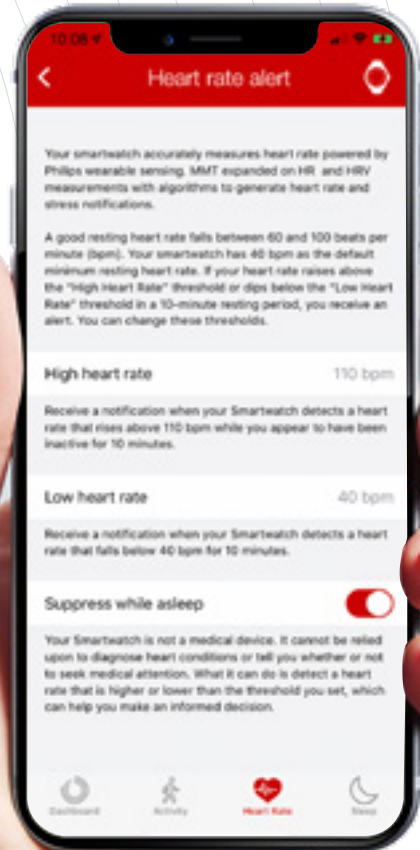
10:08

Heart rate alert

Your smartwatch accurately measures heart rate powered by Philips wearable sensing. MMT expanded on HR and HRV measurements with algorithms to generate heart rate and stress notifications.

A good resting heart rate falls between 60 and 100 beats per minute (bpm). Your smartwatch has 40 bpm as the default minimum resting heart rate. If your heart rate raises above the "High Heart Rate" threshold or dips below the "Low Heart Rate" threshold in a 10-minute resting period, you receive an alert. You can change these thresholds.

High heart rate 110 bpm

Receive a notification when your Smartwatch detects a heart rate that rises above 110 bpm while you appear to have been inactive for 10 minutes.

Low heart rate 40 bpm

Receive a notification when your Smartwatch detects a heart rate that falls below 40 bpm for 10 minutes.

Suppress while asleep

Your Smartwatch is not a medical device. It cannot be relied upon to diagnose heart conditions or tell you whether or not to seek medical attention. What it can do is detect a heart rate that is higher or lower than the threshold you set, which can help you make an informed decision.

Dashboard Activity Heart Rate Sleep